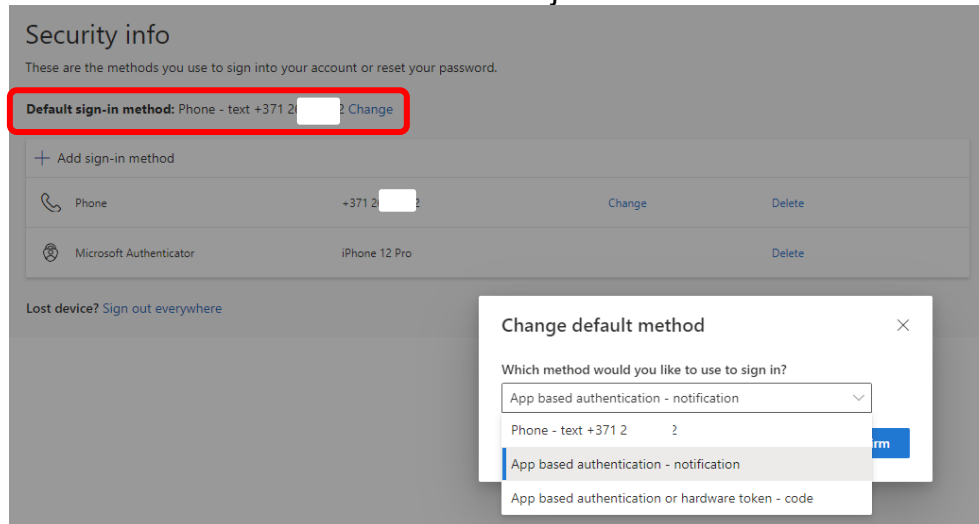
Security info

These are the methods you use to sign into your account or reset your password.

**Default sign-in method:** Phone - text +371 2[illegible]2 Change

+ Add sign-in method

| | | | |
|---|---|---|---|
| Phone | +371 2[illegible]2 | Change | Delete |
| Microsoft Authenticator | iPhone 12 Pro | | Delete |

Lost device? Sign out everywhere

Change default method

Which method would you like to use to sign in?

App based authentication - notification

Phone - text +371 2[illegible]2

App based authentication - notification

App based authentication or hardware token - code

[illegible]rm